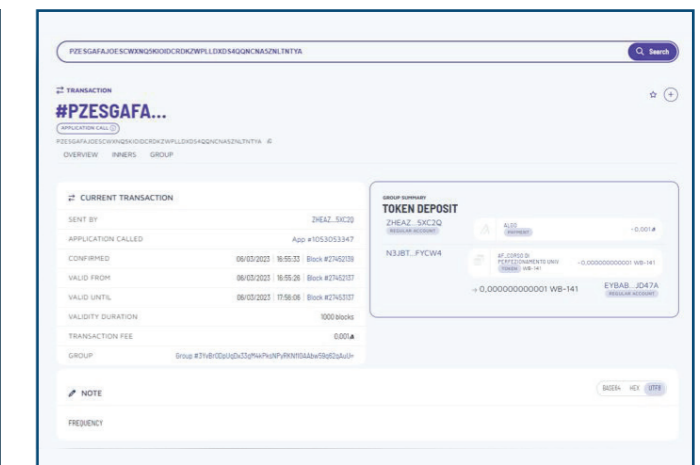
PZESGAFAJOESCWXNQSKIOIDCRDKZWPLLDXDS4QQNCNASZNLTNTYA

Search

TRANSACTION

#PZESGAFA...

APPLICATION CALL

PZESGAFAJOESCWXNQSKIOIDCRDKZWPLLDXDS4QQNCNASZNLTNTYA

OVERVIEW INNERS GROUP

CURRENT TRANSACTION

| | |
|---|---|
| SENT BY | ZHEAZ...5XC2Q |
| APPLICATION CALLED | App #1053053347 |
| CONFIRMED | 08/03/2023 16:55:33 Block #27452139 |
| VALID FROM | 08/03/2023 16:55:26 Block #27452137 |
| VALID UNTIL | 08/03/2023 17:58:06 Block #27453137 |
| VALIDITY DURATION | 1000 blocks |
| TRANSACTION FEE | 0.001 |
| GROUP | Group #3YvBr0DpUqDx33qM4KPksNFyRKN1I04Abw59q62sAuU= |

GROUP SUMMARY

TOKEN DEPOSIT

ZHEAZ...5XC2Q
REGULAR ACCOUNT

ALGO
PAYMENT

-0,001

N3JBT...FYCW4

AF_CORSO DI PERFEZIONAMENTO UNIV
TOKEN WB-141

-0,000000000001 WB-141

→ 0,000000000001 WB-141

EYBAB...JD47A
REGULAR ACCOUNT

NOTE

BASE64 HEX UTF8

FREQUENCY